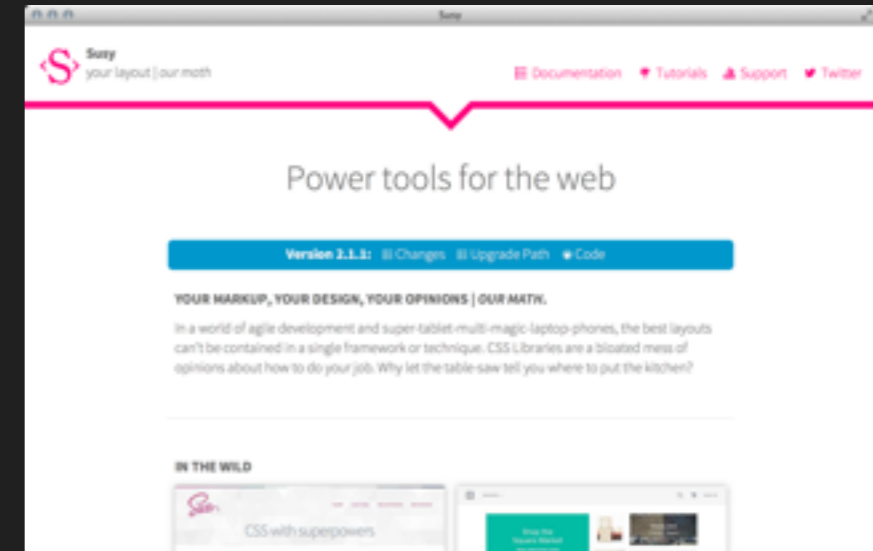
Susy

S

Susy
your layout | our math

Documentation Tutorials Support Twitter

Power tools for the web

Version 2.1.1: Changes Upgrade Path Code

YOUR MARKUP, YOUR DESIGN, YOUR OPINIONS | OUR MATH.

In a world of agile development and super-tablet-multi-magic-laptop-phones, the best layouts can't be contained in a single framework or technique. CSS Libraries are a bloated mess of opinions about how to do your job. Why let the table-saw tell you where to put the kitchen?

IN THE WILD

Susy

CSS with superpowers